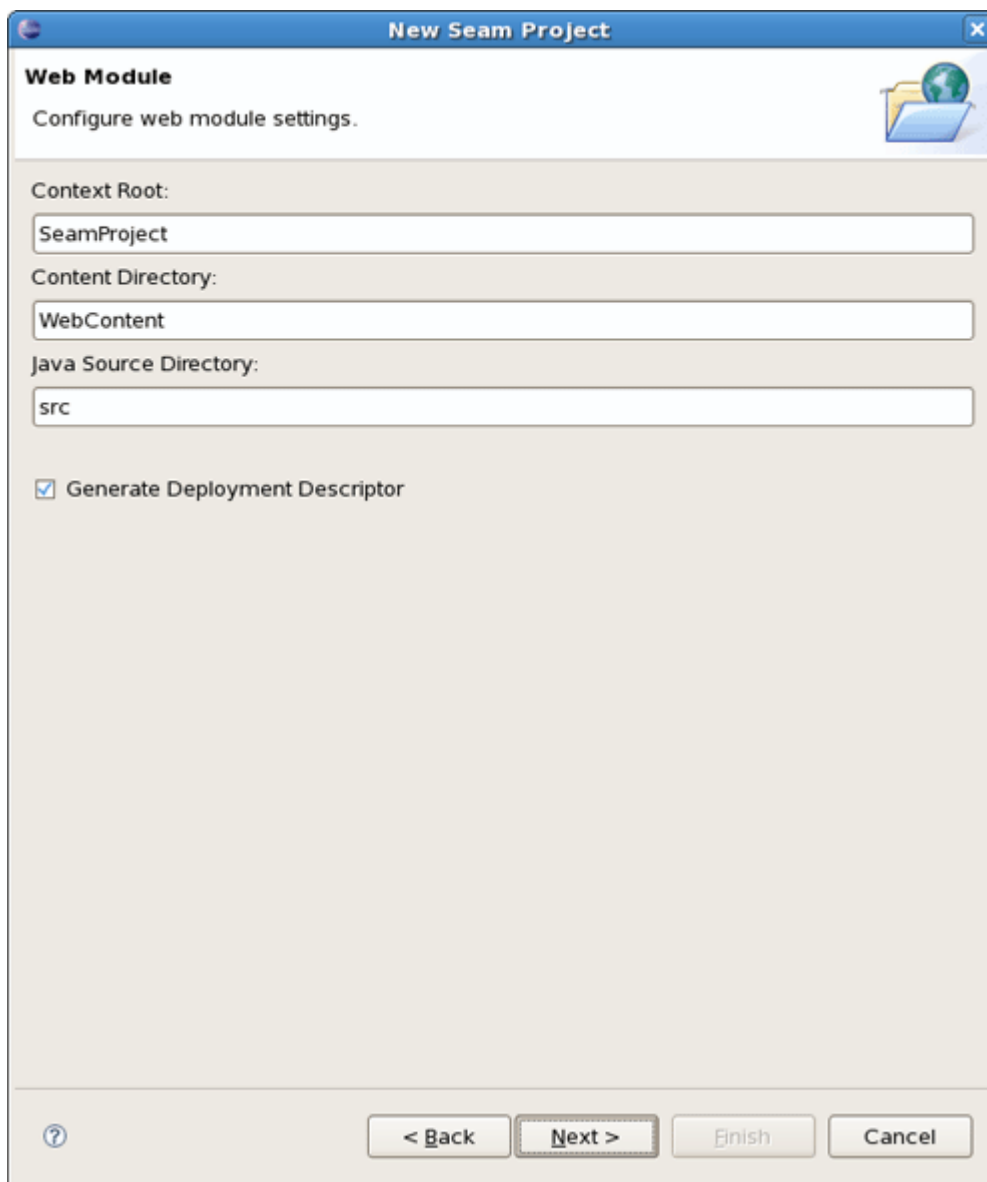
New Seam Project

Web Module

Configure web module settings.

Context Root:

SeamProject

Content Directory:

WebContent

Java Source Directory:

src

Generate Deployment Descriptor

< Back

Next >

Finish

Cancel